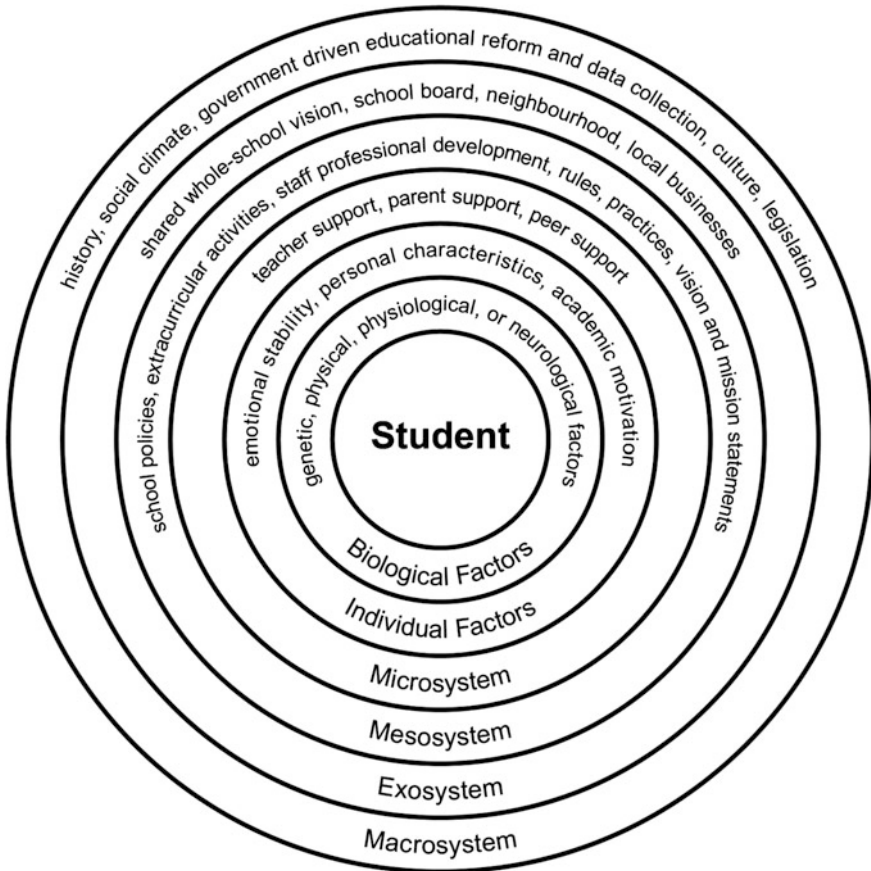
history, social climate, government driven educational reform and data collection, culture, legislation

shared whole-school vision, school board, neighbourhood, local businesses

school policies, extracurricular activities, staff professional development, rules, practices, vision and mission statements

teacher support, parent support, peer support

emotional stability, personal characteristics, academic motivation

genetic, physical, physiological, or neurological factors

Student

Biological Factors

Individual Factors

Microsystem

Mesosystem

Exosystem

Macrosystem